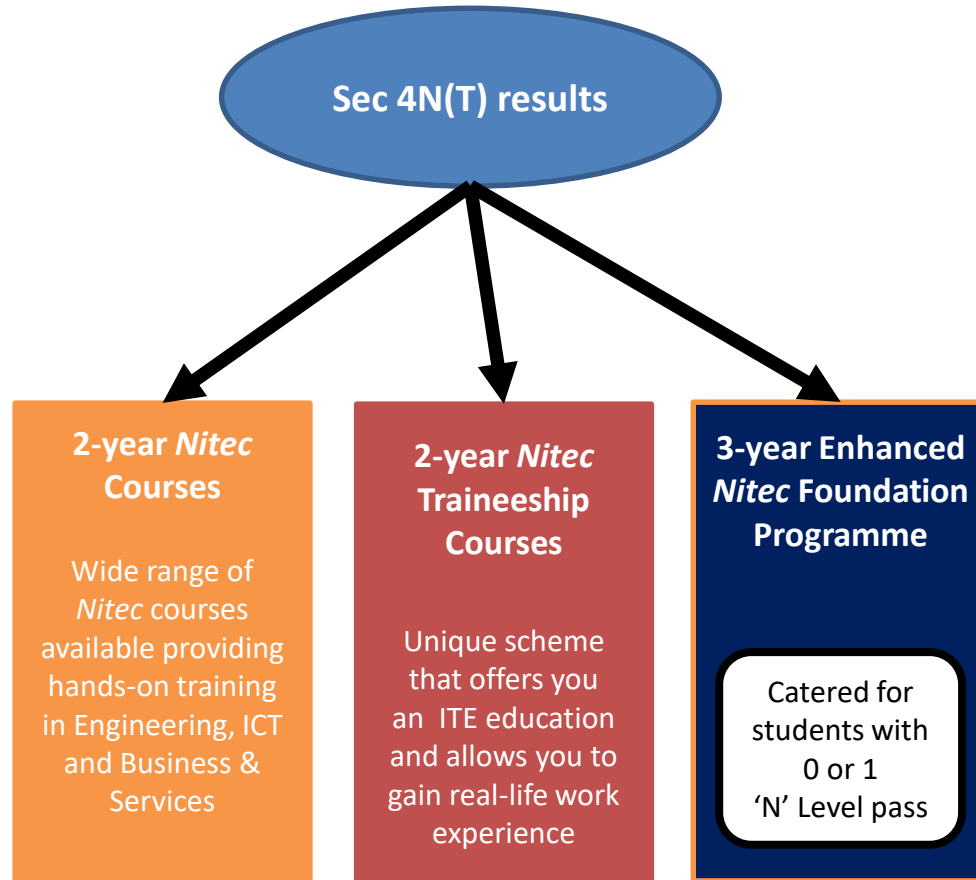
Sec 4N(T) results

2-year *Nitec* Courses

Wide range of *Nitec* courses available providing hands-on training in Engineering, ICT and Business & Services

2-year *Nitec* Traineeship Courses

Unique scheme that offers you an ITE education and allows you to gain real-life work experience

3-year Enhanced *Nitec* Foundation Programme

Catered for students with 0 or 1 'N' Level pass